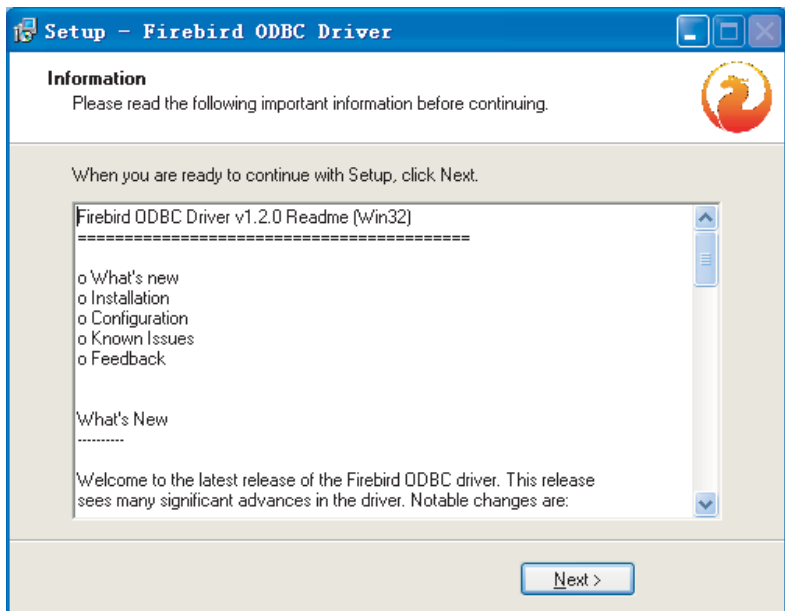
Setup - Firebird ODBC Driver

Information
Please read the following important information before continuing.

When you are ready to continue with Setup, click Next.

Firebird ODBC Driver v1.2.0 Readme (Win32)
==========================================

o What's new
o Installation
o Configuration
o Known Issues
o Feedback

What's New
----------

Welcome to the latest release of the Firebird ODBC driver. This release sees many significant advances in the driver. Notable changes are:

Next >